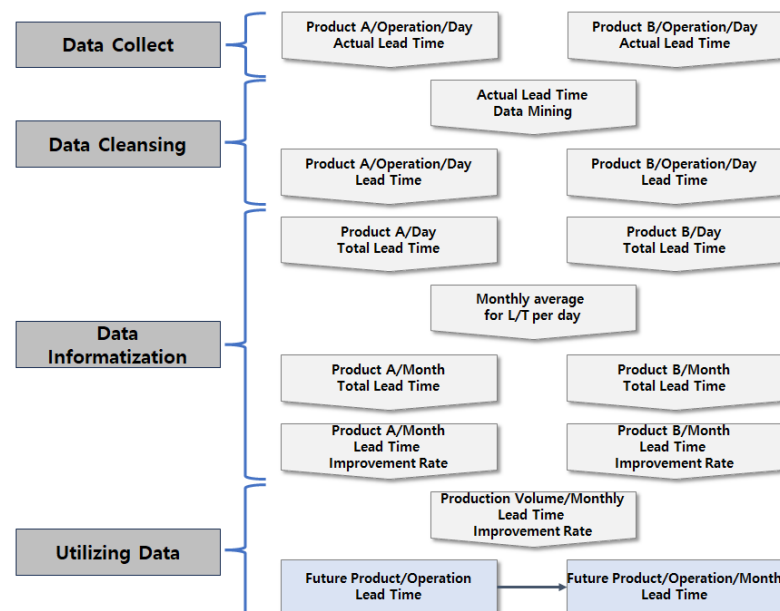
Data Collect

Product A/Operation/Day
Actual Lead Time

Product B/Operation/Day
Actual Lead Time

Data Cleansing

Actual Lead Time
Data Mining

Product A/Operation/Day
Lead Time

Product B/Operation/Day
Lead Time

Data Informatization

Product A/Day
Total Lead Time

Product B/Day
Total Lead Time

Monthly average
for L/T per day

Product A/Month
Total Lead Time

Product B/Month
Total Lead Time

Product A/Month
Lead Time
Improvement Rate

Product B/Month
Lead Time
Improvement Rate

Utilizing Data

Production Volume/Monthly
Lead Time
Improvement Rate

Future Product/Operation
Lead Time

Future Product/Operation/Month
Lead Time